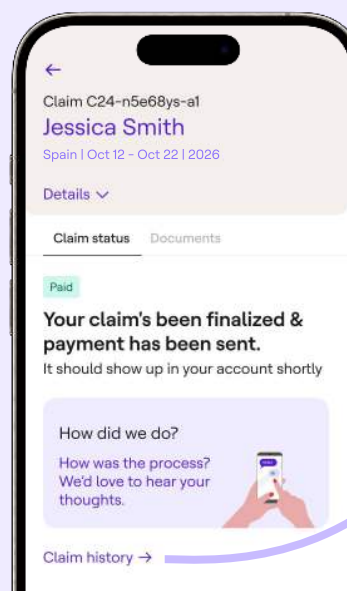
←

Claim C24-n5e68ys-a1

Jessica Smith

Spain | Oct 12 - Oct 22 | 2026

Details ∨

Claim status Documents

Paid

Your claim's been finalized & payment has been sent.

It should show up in your account shortly

How did we do?

How was the process? We'd love to hear your thoughts.

Claim history →